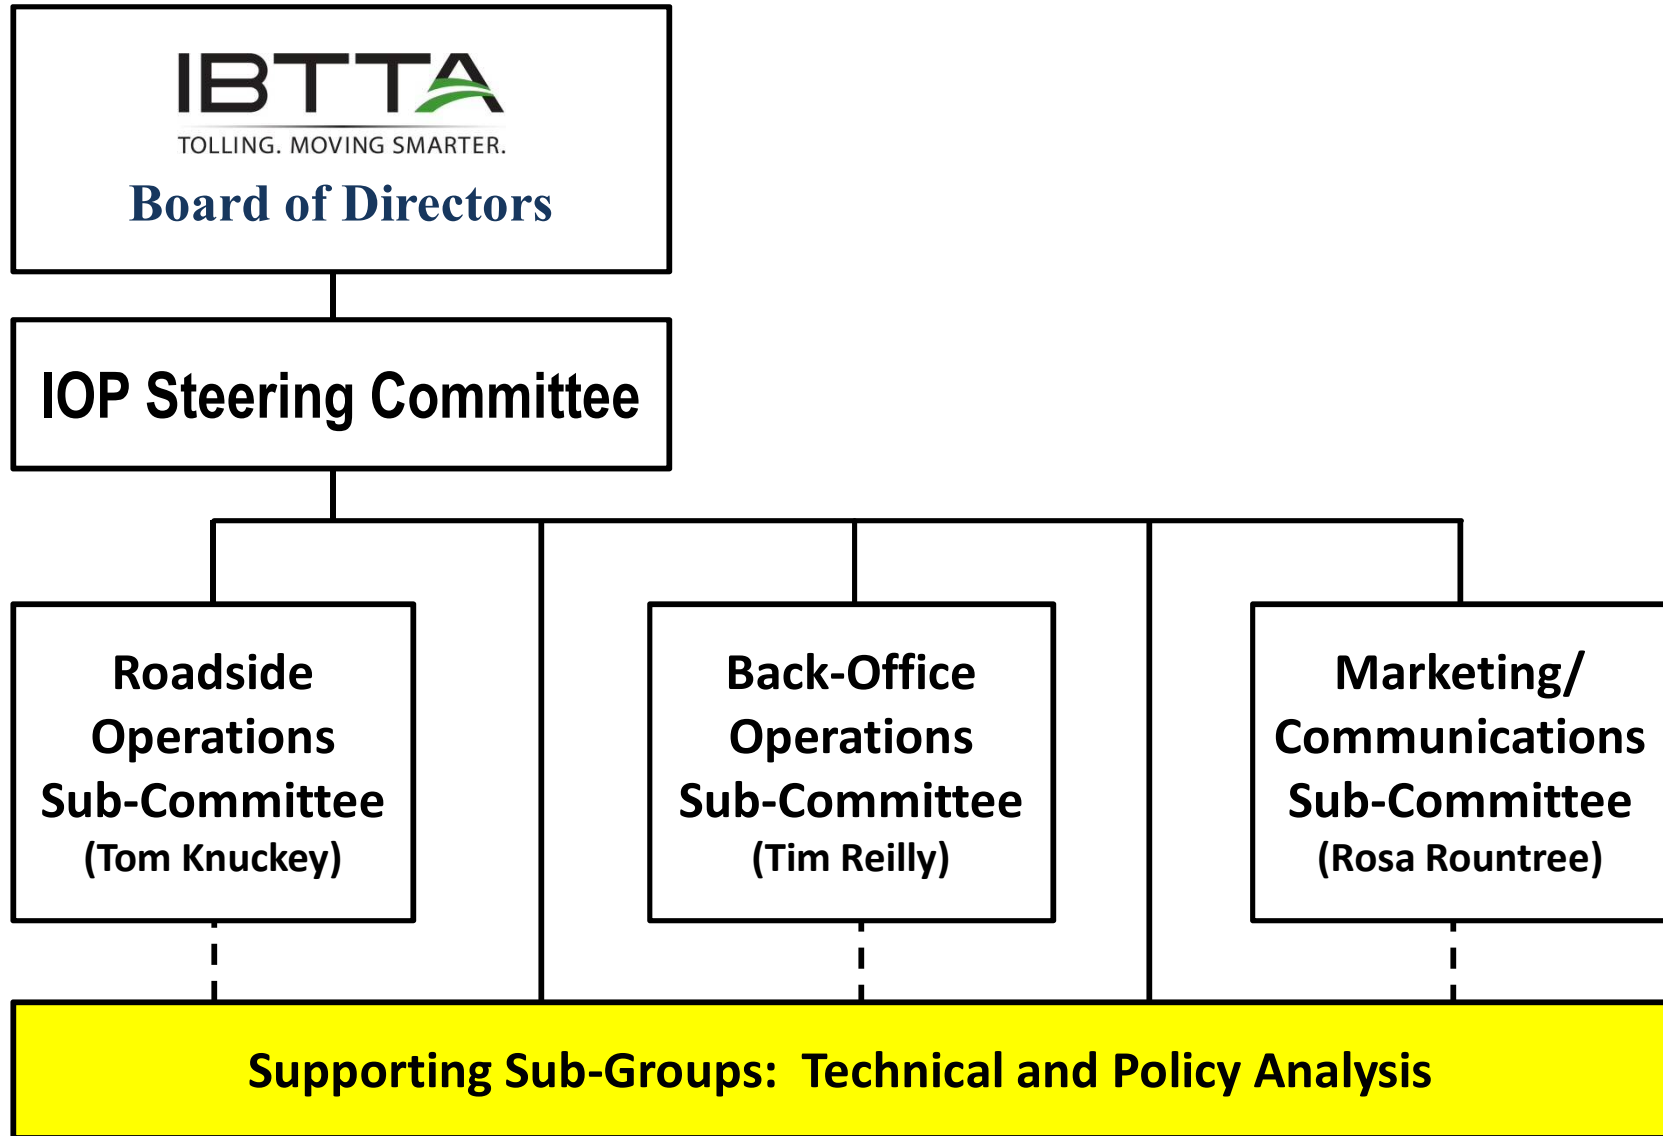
IBTTA
TOLLING. MOVING SMARTER.
Board of Directors

IOP Steering Committee

Roadside Operations Sub-Committee (Tom Knuckey)

Back-Office Operations Sub-Committee (Tim Reilly)

Marketing/ Communications Sub-Committee (Rosa Rountree)

Supporting Sub-Groups: Technical and Policy Analysis